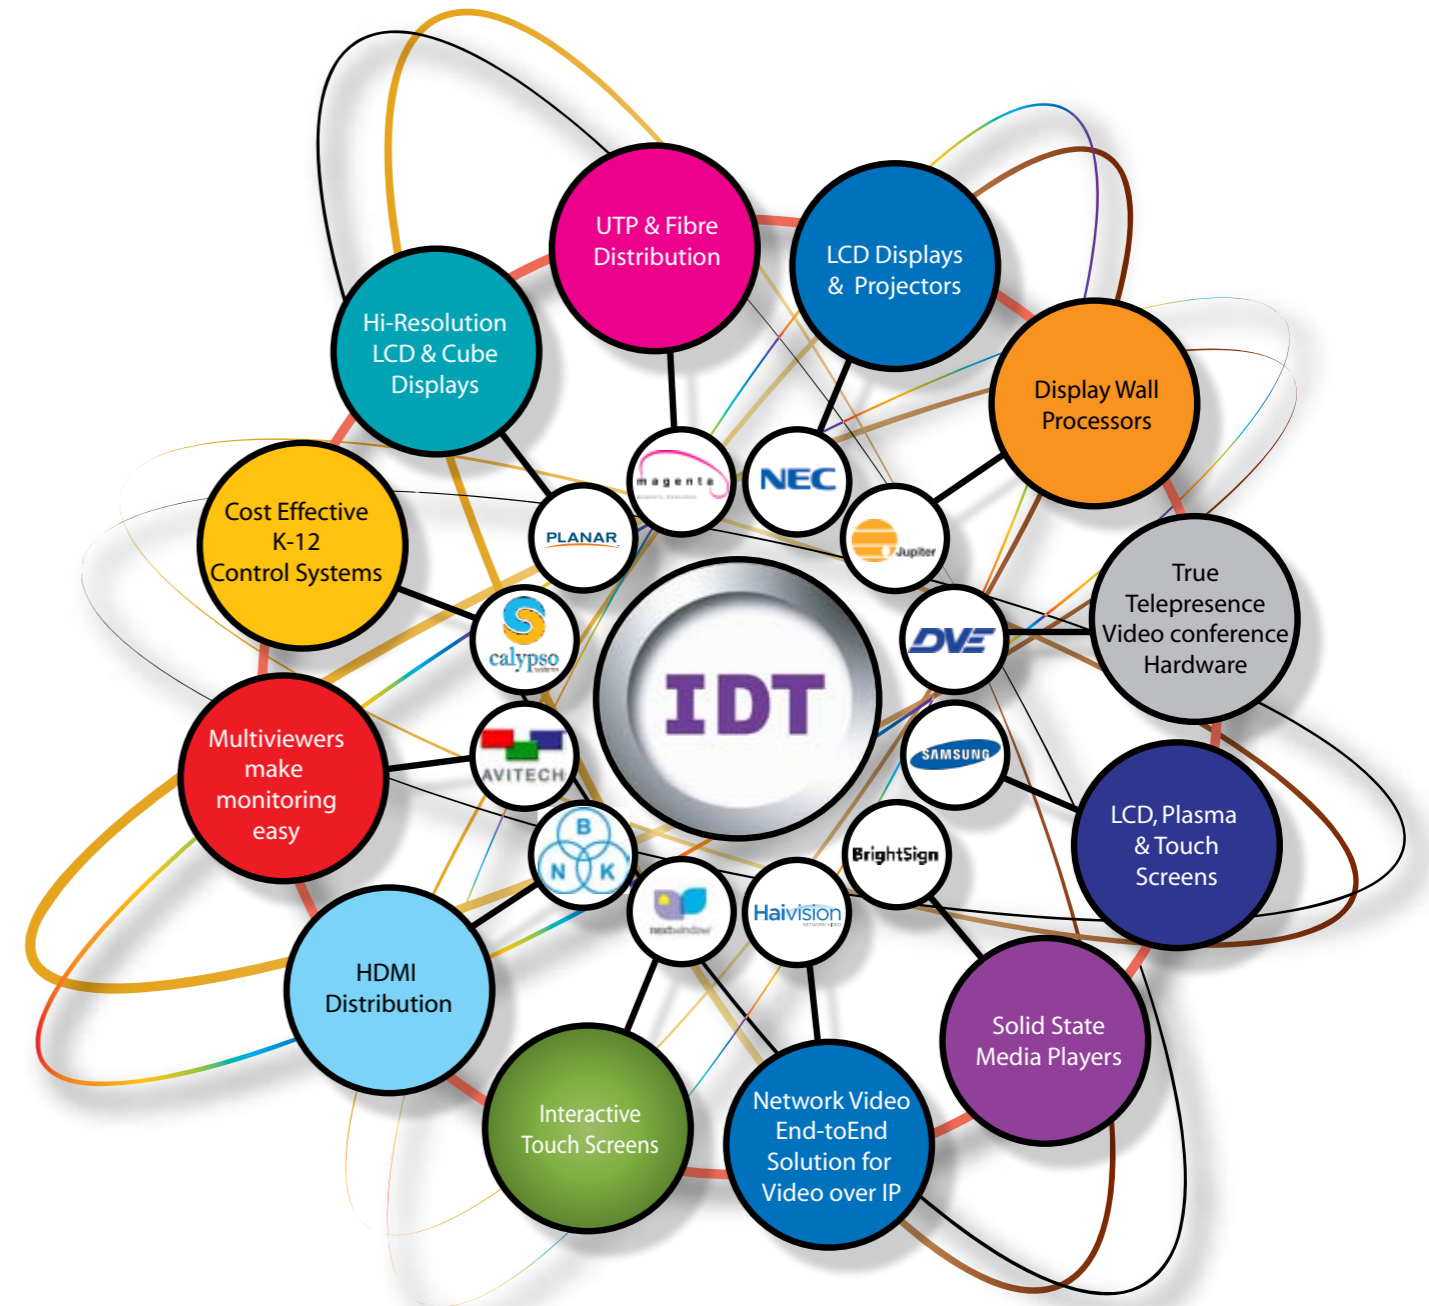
UTP & Fibre Distribution

LCD Displays & Projectors

Hi-Resolution LCD & Cube Displays

Display Wall Processors

Cost Effective K-12 Control Systems

True Telepresence Video conference Hardware

Multiviewers make monitoring easy

LCD, Plasma & Touch Screens

HDMI Distribution

Solid State Media Players

Interactive Touch Screens

Network Video End-toEnd Solution for Video over IP

magenta

NEC

PLANAR

Jupiter

calypso

DVE

IDT

AVITECH

SAMSUNG

B N K

BrightSign

nextwindow

Haivision